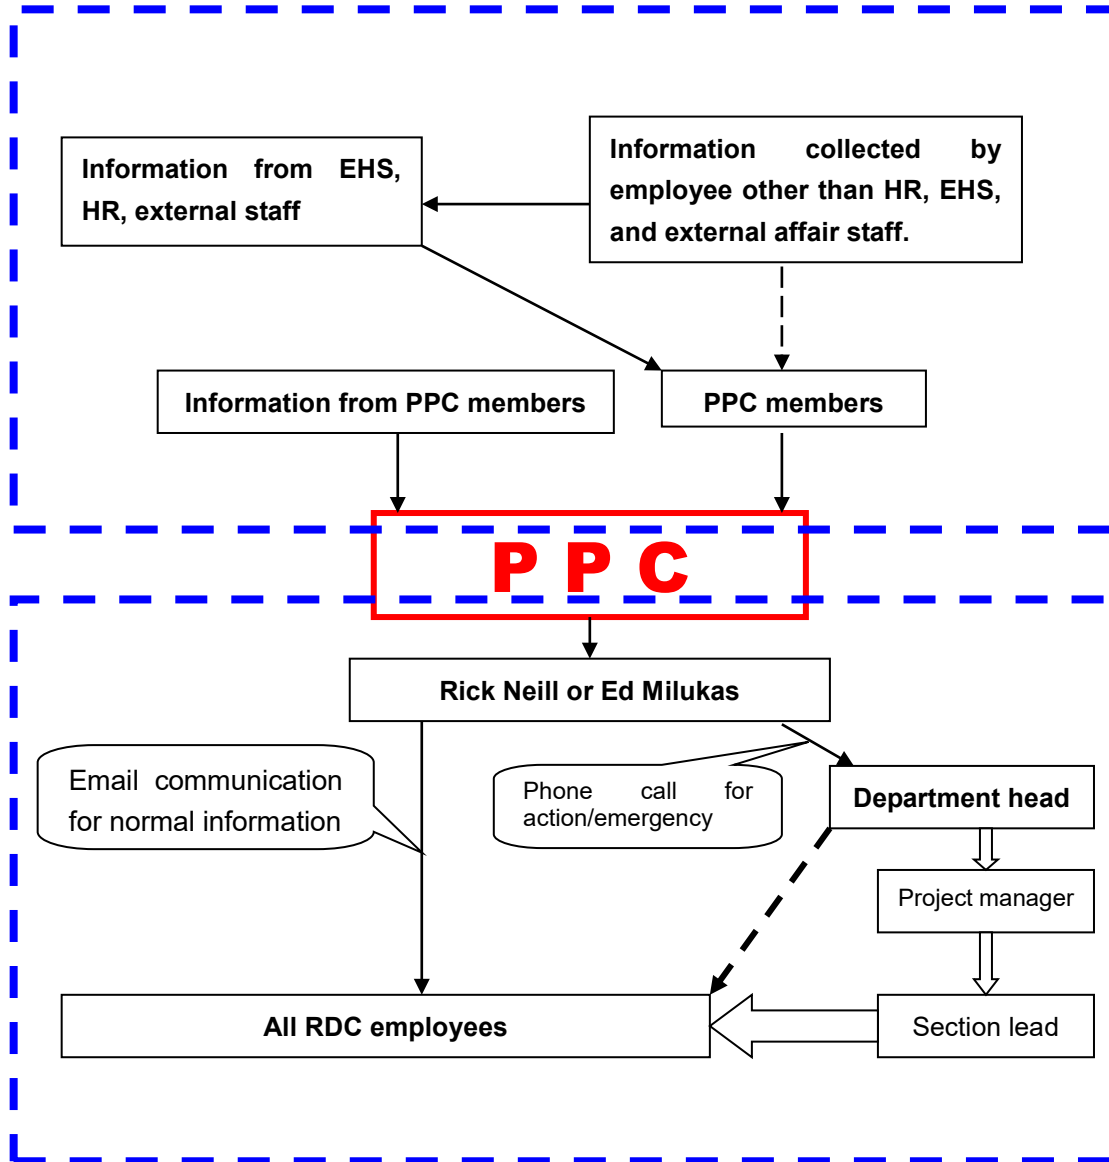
Information from EHS, HR, external staff

Information collected by employee other than HR, EHS, and external affair staff.

Information from PPC members

PPC members

P P C

Rick Neill or Ed Milukas

Email communication for normal information

Phone call for action/emergency

Department head

Project manager

Section lead

All RDC employees